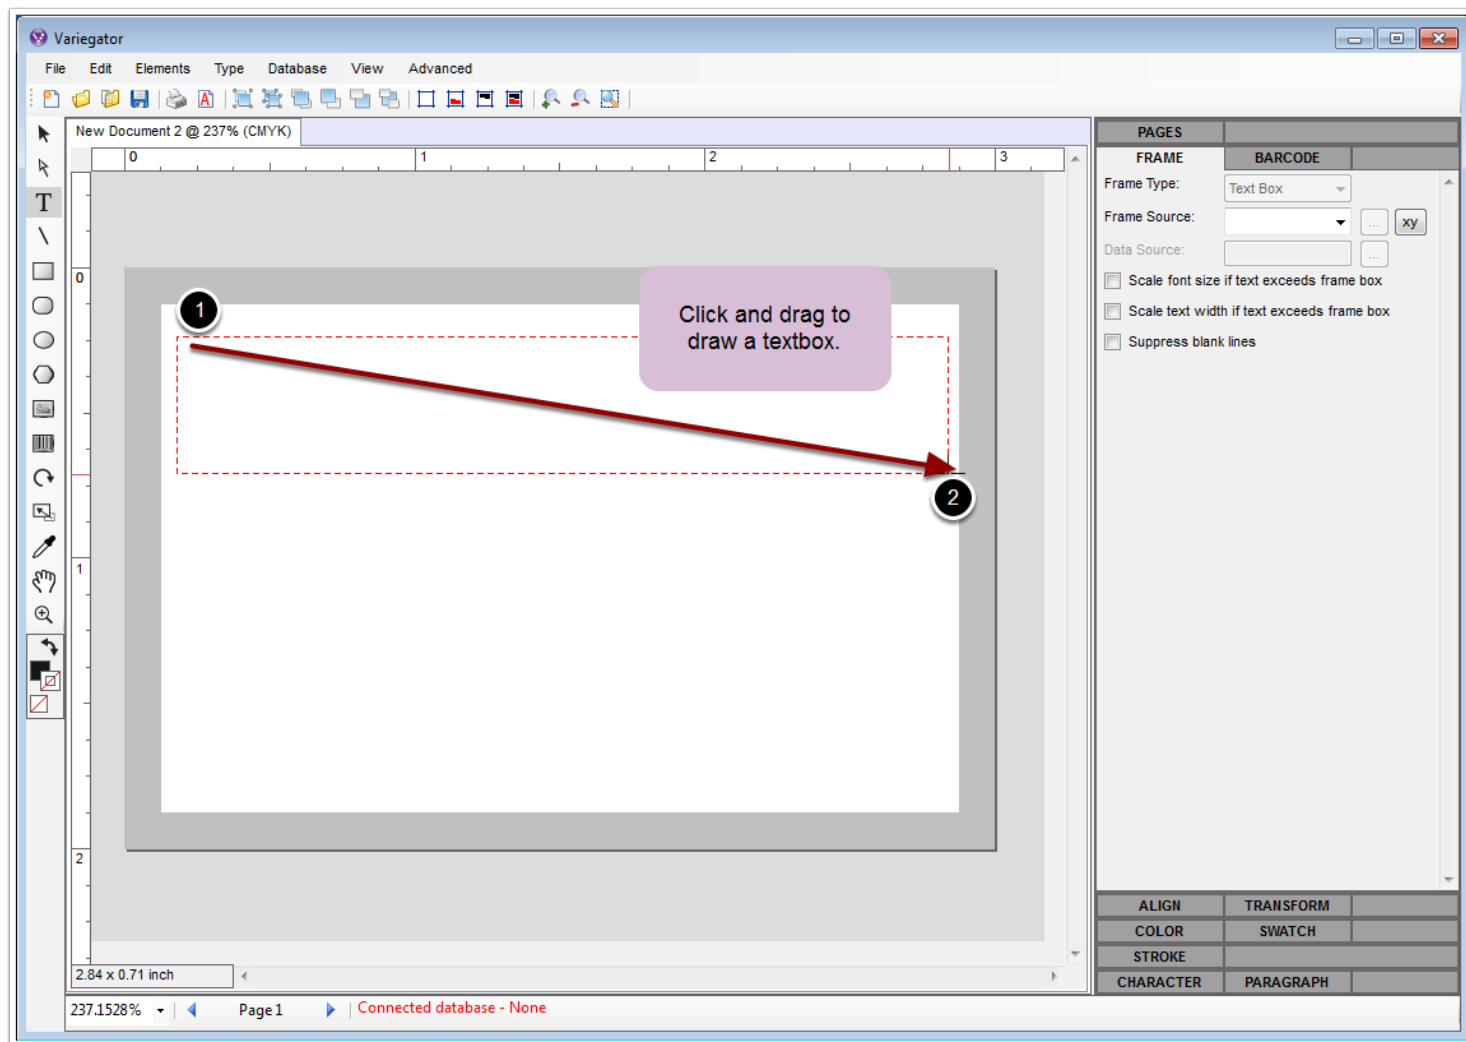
Variegator

File Edit Elements Type Database View Advanced

New Document 2 @ 237% (CMYK)

0 1 2 3

0

1

2

1

2

Click and drag to draw a textbox.

2.84 x 0.71 inch

237.1528%

Page 1

Connected database - None

PAGES

FRAME

BARCODE

Frame Type:

Text Box

Frame Source:

xy

Data Source:

Scale font size if text exceeds frame box

Scale text width if text exceeds frame box

Suppress blank lines

ALIGN

TRANSFORM

COLOR

SWATCH

STROKE

CHARACTER

PARAGRAPH